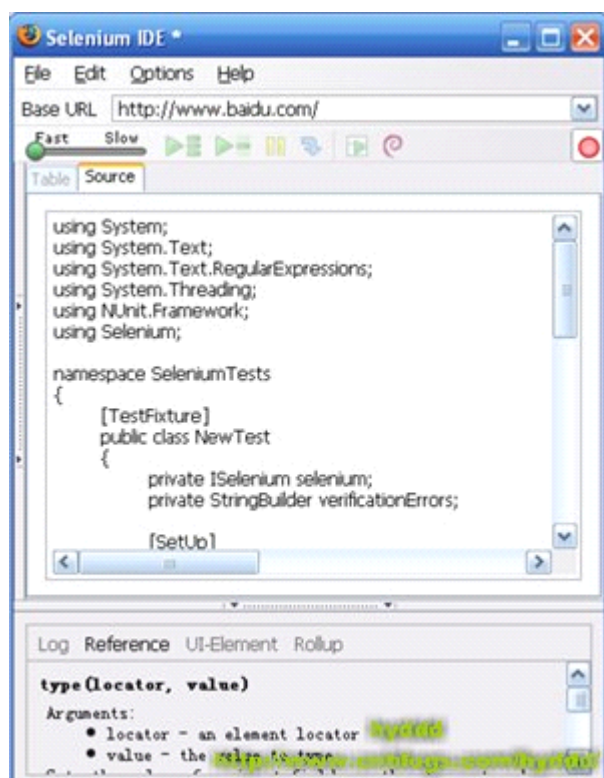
Selenium IDE *

File Edit Options Help

Base URL http://www.baidu.com/

Fast Slow

Table Source

using System;
using System.Text;
using System.Text.RegularExpressions;
using System.Threading;
using NUnit.Framework;
using Selenium;

namespace SeleniumTests
{
[TestFixture]
public class NewTest
{
private ISelenium selenium;
private StringBuilder verificationErrors;

[SetUp]

Log Reference UI-Element Rollup

type(locator, value)

Arguments:
• locator - an element locator
• value - the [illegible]

hyddd
http://www.cnblogs.com/hyddd/